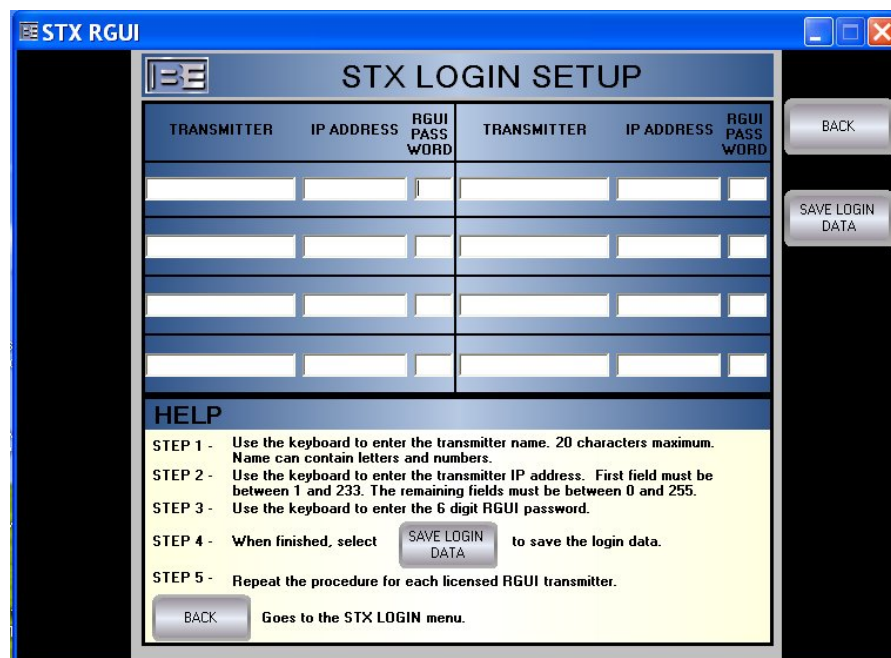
BE STX RGUI

BE

STX LOGIN SETUP

| TRANSMITTER | IP ADDRESS | RGUI PASS WORD | TRANSMITTER | IP ADDRESS | RGUI PASS WORD |
|---|---|---|---|---|---|
| | | | | | |
| | | | | | |
| | | | | | |
| | | | | | |

BACK

SAVE LOGIN DATA

HELP

STEP 1 - Use the keyboard to enter the transmitter name. 20 characters maximum. Name can contain letters and numbers.

STEP 2 - Use the keyboard to enter the transmitter IP address. First field must be between 1 and 233. The remaining fields must be between 0 and 255.

STEP 3 - Use the keyboard to enter the 6 digit RGUI password.

STEP 4 - When finished, select SAVE LOGIN DATA to save the login data.

STEP 5 - Repeat the procedure for each licensed RGUI transmitter.

BACK Goes to the STX LOGIN menu.